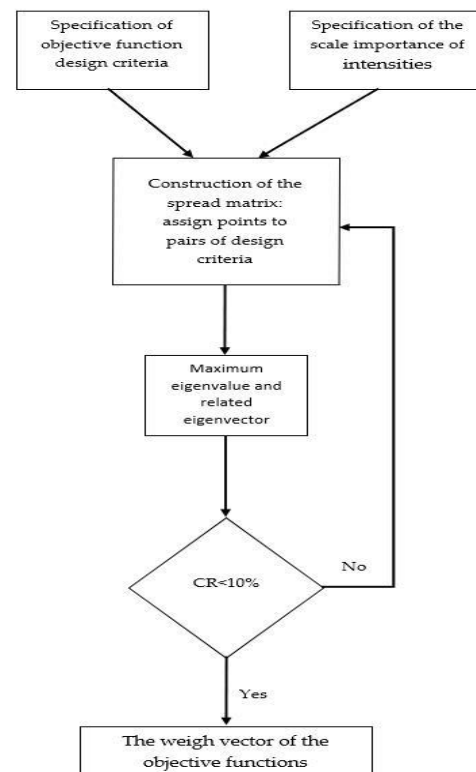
Specification of objective function design criteria

Specification of the scale importance of intensities

Construction of the spread matrix: assign points to pairs of design criteria

Maximum eigenvalue and related eigenvector

CR<10%

No

Yes

The weigh vector of the objective functions